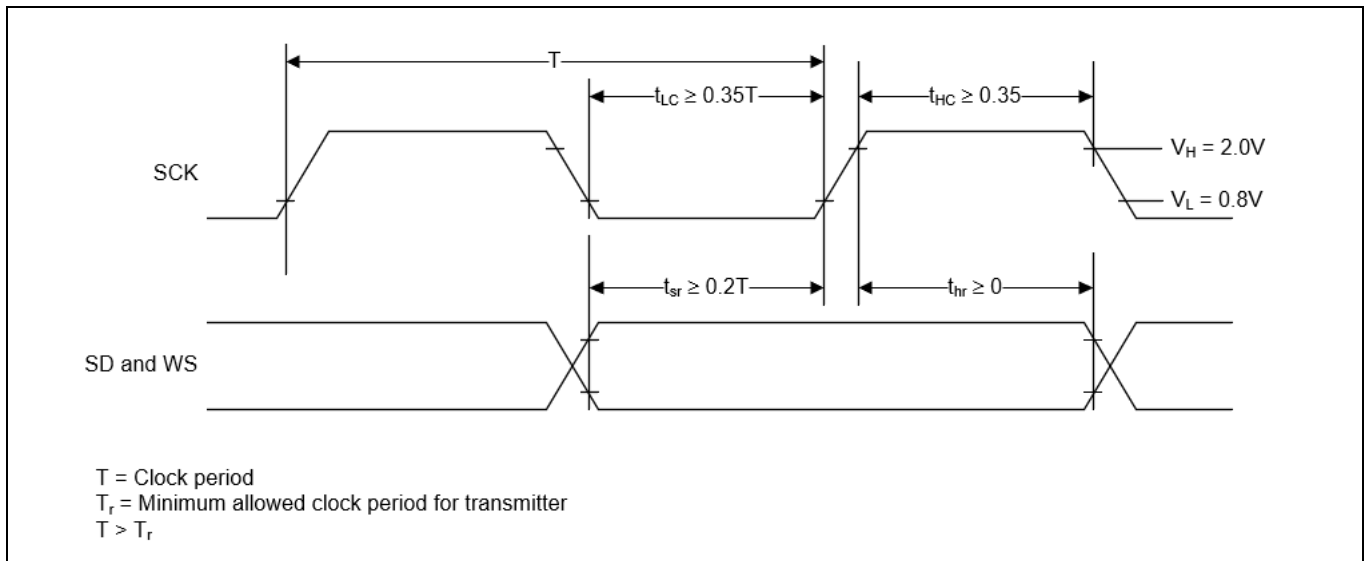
T

$t_{LC} \geq 0.35T$

$t_{HC} \geq 0.35$

SCK

$V_H = 2.0V$

$V_L = 0.8V$

$t_{sr} \geq 0.2T$

$t_{hr} \geq 0$

SD and WS

T = Clock period
$T_r$ = Minimum allowed clock period for transmitter
$T > T_r$